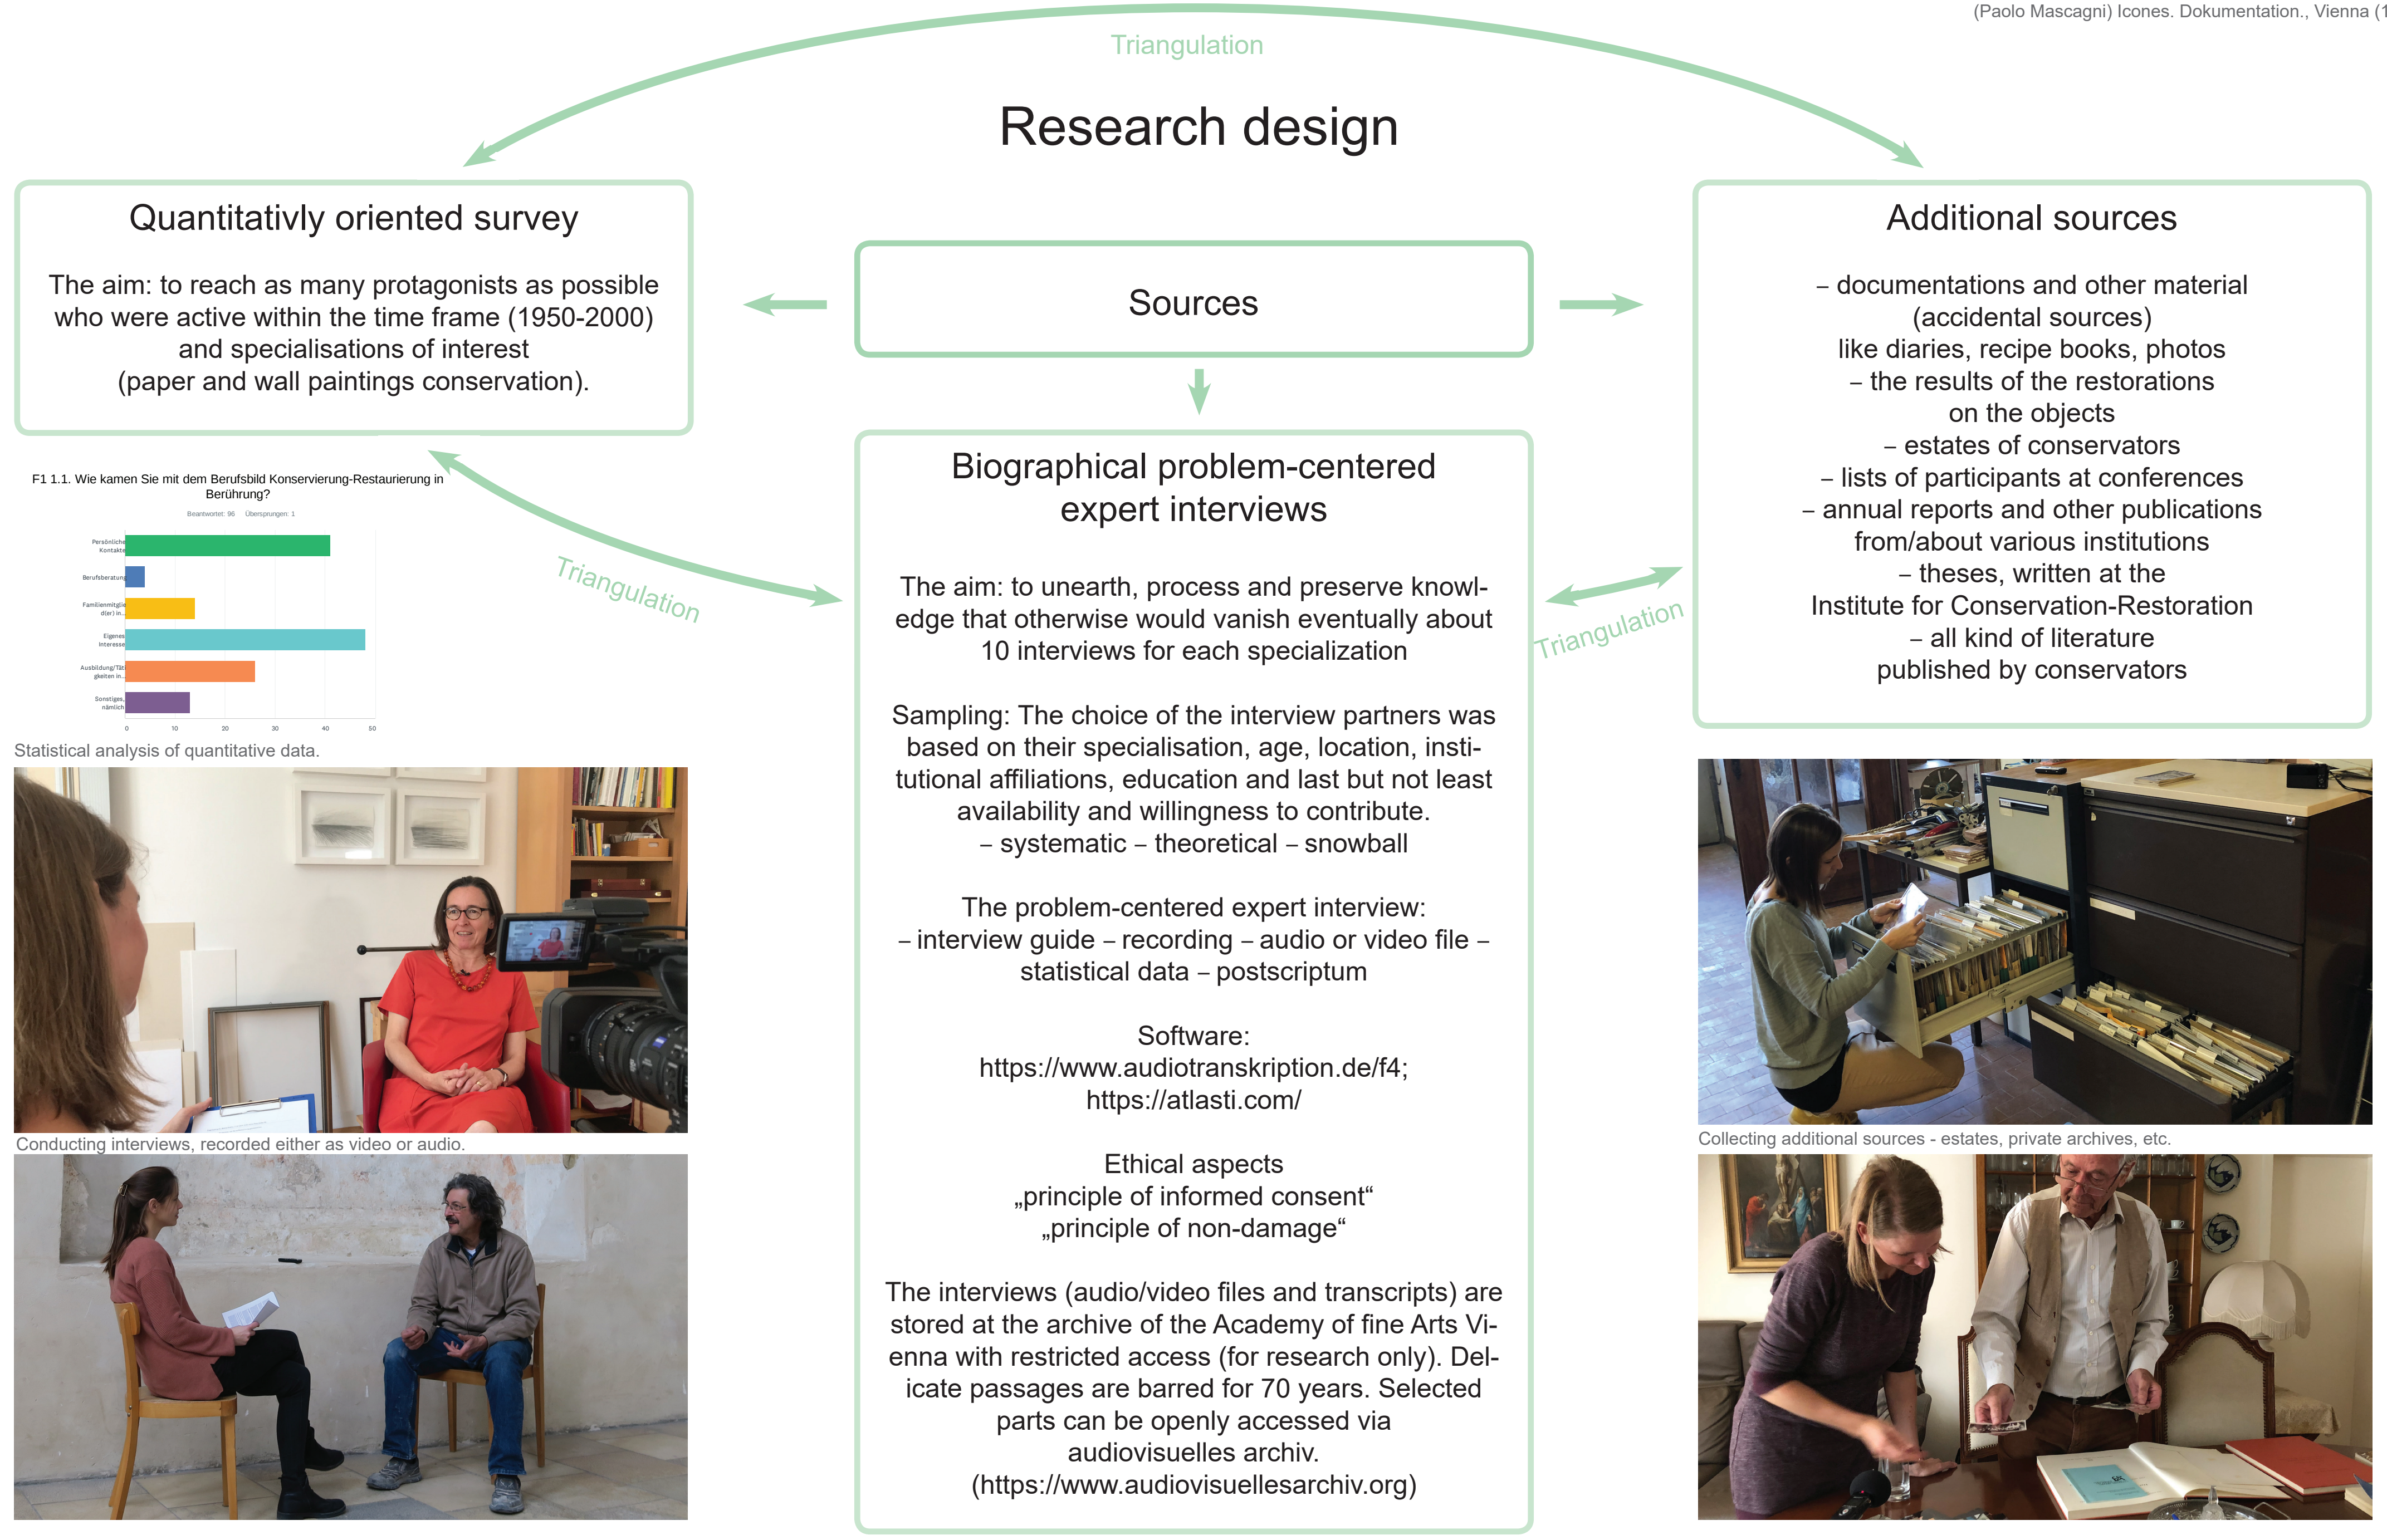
(Paolo Mascagni) Icones. Dokumentation., Vienna (1

Triangulation

Research design

Quantitativly oriented survey

The aim: to reach as many protagonists as possible who were active within the time frame (1950-2000) and specialisations of interest (paper and wall paintings conservation).

Sources

Additional sources

– documentations and other material (accidental sources) like diaries, recipe books, photos
– the results of the restorations on the objects
– estates of conservators
– lists of participants at conferences
– annual reports and other publications from/about various institutions
– theses, written at the Institute for Conservation-Restoration
– all kind of literature published by conservators

F1 1.1. Wie kamen Sie mit dem Berufsbild Konservierung-Restaurierung in Berührung?

Beantwortet: 96 Übersprungen: 1

Persönliche Kontakte
Berufsberatung
Familienmitglie der) in...
Eigenes Interesse
Ausbildung/Tätigkeiten in...
Sonstiges, nämlich

0 10 20 30 40 50

Triangulation

Biographical problem-centered expert interviews

The aim: to unearth, process and preserve knowledge that otherwise would vanish eventually about 10 interviews for each specialization

Sampling: The choice of the interview partners was based on their specialisation, age, location, institutional affiliations, education and last but not least availability and willingness to contribute.
– systematic – theoretical – snowball

The problem-centered expert interview:
– interview guide – recording – audio or video file – statistical data – postscriptum

Software:
https://www.audiotranskription.de/f4;
https://atlasti.com/

Ethical aspects
„principle of informed consent“
„principle of non-damage“

The interviews (audio/video files and transcripts) are stored at the archive of the Academy of fine Arts Vienna with restricted access (for research only). Delicate passages are barred for 70 years. Selected parts can be openly accessed via audiovisuelles archiv.
(https://www.audiovisuellesarchiv.org)

Triangulation

Statistical analysis of quantitative data.

Conducting interviews, recorded either as video or audio.

Collecting additional sources - estates, private archives, etc.